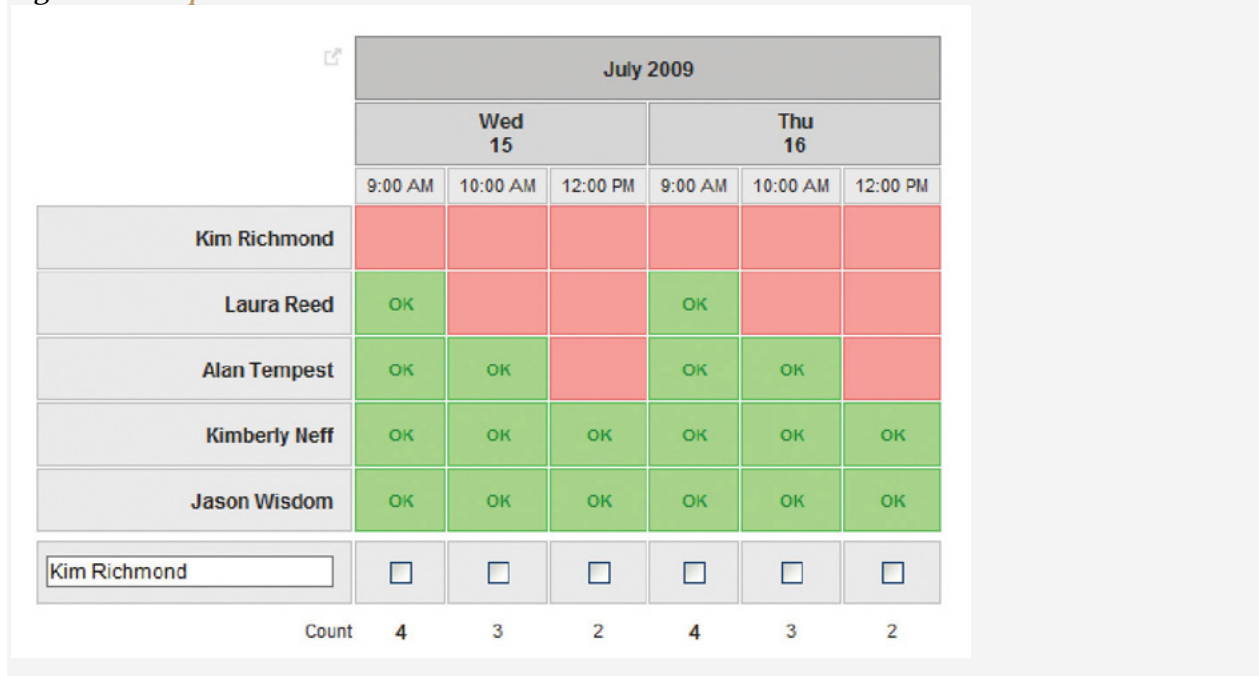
| | July 2009 | | | | | |
|---|---|---|---|---|---|---|
| | Wed 15 | | | Thu 16 | | |
| | 9:00 AM | 10:00 AM | 12:00 PM | 9:00 AM | 10:00 AM | 12:00 PM |
| Kim Richmond | | | | | | |
| Laura Reed | OK | | | OK | | |
| Alan Tempest | OK | OK | | OK | OK | |
| Kimberly Neff | OK | OK | OK | OK | OK | OK |
| Jason Wisdom | OK | OK | OK | OK | OK | OK |
| Kim Richmond | ☐ | ☐ | ☐ | ☐ | ☐ | ☐ |
| Count | 4 | 3 | 2 | 4 | 3 | 2 |